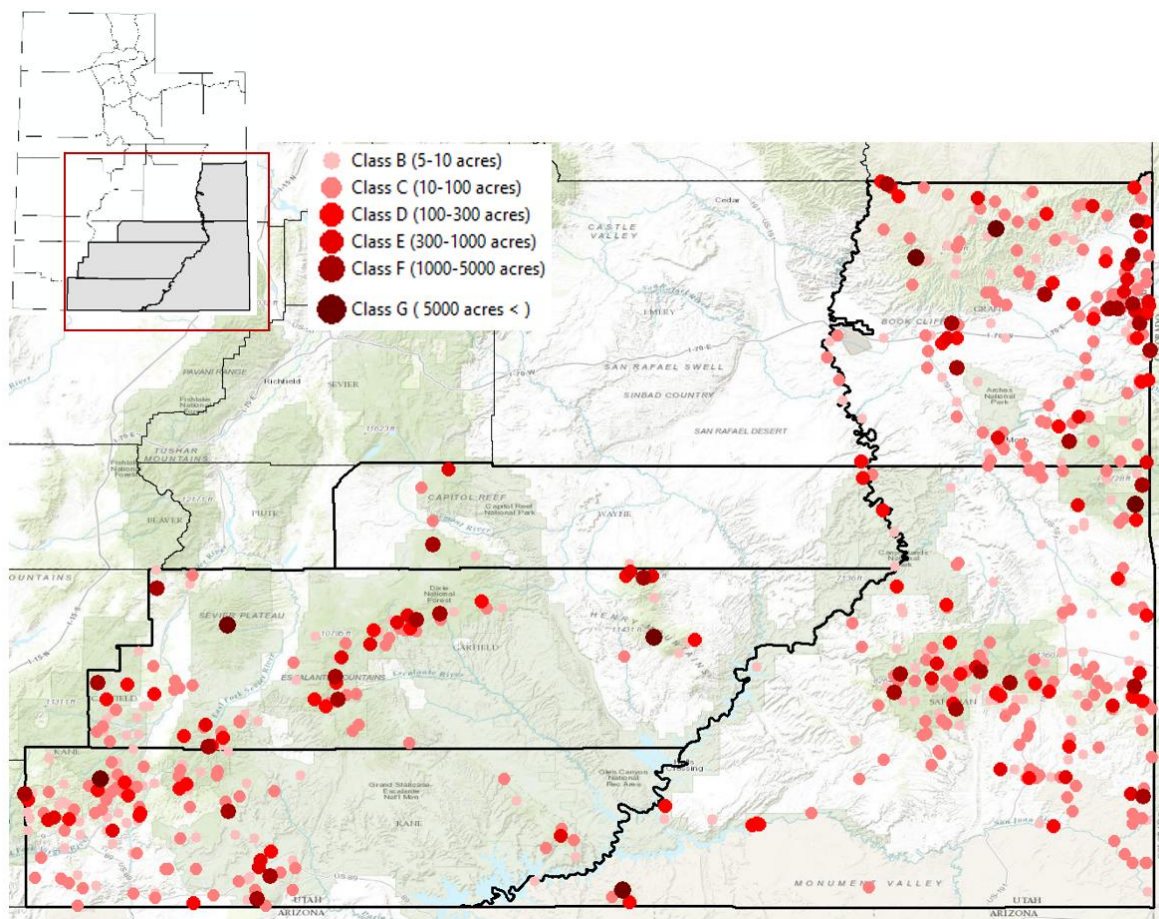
Class B (5-10 acres)
Class C (10-100 acres)
Class D (100-300 acres)
Class E (300-1000 acres)
Class F (1000-5000 acres)
Class G ( 5000 acres < )

CASTLE VALLEY
Cedar
EMERY
SAN RAFAEL SWELL
SINBAD COUNTRY
SAN RAFAEL DESERT
BOOK CLIFFS
Arches National Park
Moab
PAVANT RANGE
Richfield
SEVIER
Fishlake National Forest
TUSHAR MOUNTAINS
BEAVER
PIUTE
CAPITOL REEF
Capitol Reef National Park
WAYNE
MOUNTAINS
SEVIER PLATEAU
Dixie National Forest
GARFIELD
HENRY MOUNTAINS
ESCALANTE MOUNTAINS
Escalante River
SAN JUAN
KANE
Grand Staircase-Escalante Nat'l Mon
Glen Canyon National Rec Area
KANE
MONUMENT VALLEY
UTAH
ARIZONA
UTAH
ARIZONA